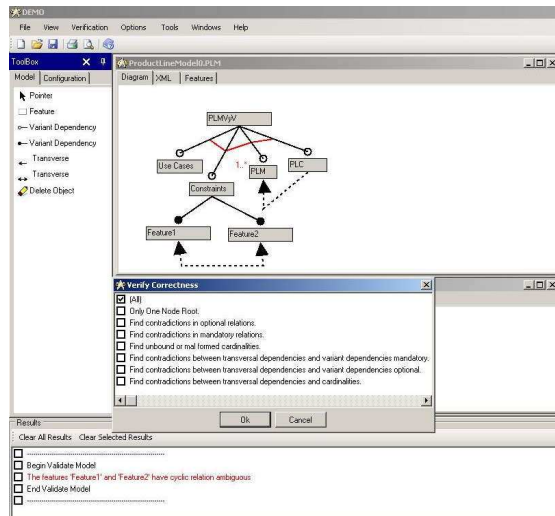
DEMO

File View Verification Options Tools Windows Help

ToolBox

Model Configuration

Pointer
Feature
Variant Dependency
Variant Dependency
Transverse
Transverse
Delete Object

ProductLineModel0.PLM

Diagram XML Features

PLMVjV

Use Cases

1..*

PLM

PLC

Constraints

Feature1

Feature2

Verify Correctness

(All)
Only One Node Root.
Find contradictions in optional relations.
Find contradictions in mandatory relations.
Find unbound or mal formed cardinalities.
Find contradictions between transversal dependencies and variant dependencies mandatory.
Find contradictions between transversal dependencies and variant dependencies optional.
Find contradictions between transversal dependencies and cardinalities.

Ok Cancel

Results

Clear All Results Clear Selected Results

Begin Validate Model
The features 'Feature1' and 'Feature2' have cyclic relation ambiguous
End Validate Model